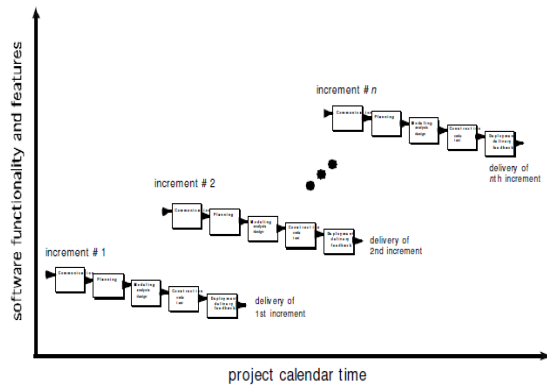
software functionality and features

increment # n

Communication

Planning

Modeling
analysis
design

Construction
code
test

Deployment
delivery
feedback

delivery of
nth increment

increment # 2

Communication

Planning

Modeling
analysis
design

Construction
code
test

Deployment
delivery
feedback

delivery of
2nd increment

increment # 1

Communication

Planning

Modeling
analysis
design

Construction
code
test

Deployment
delivery
feedback

delivery of
1st increment

project calendar time